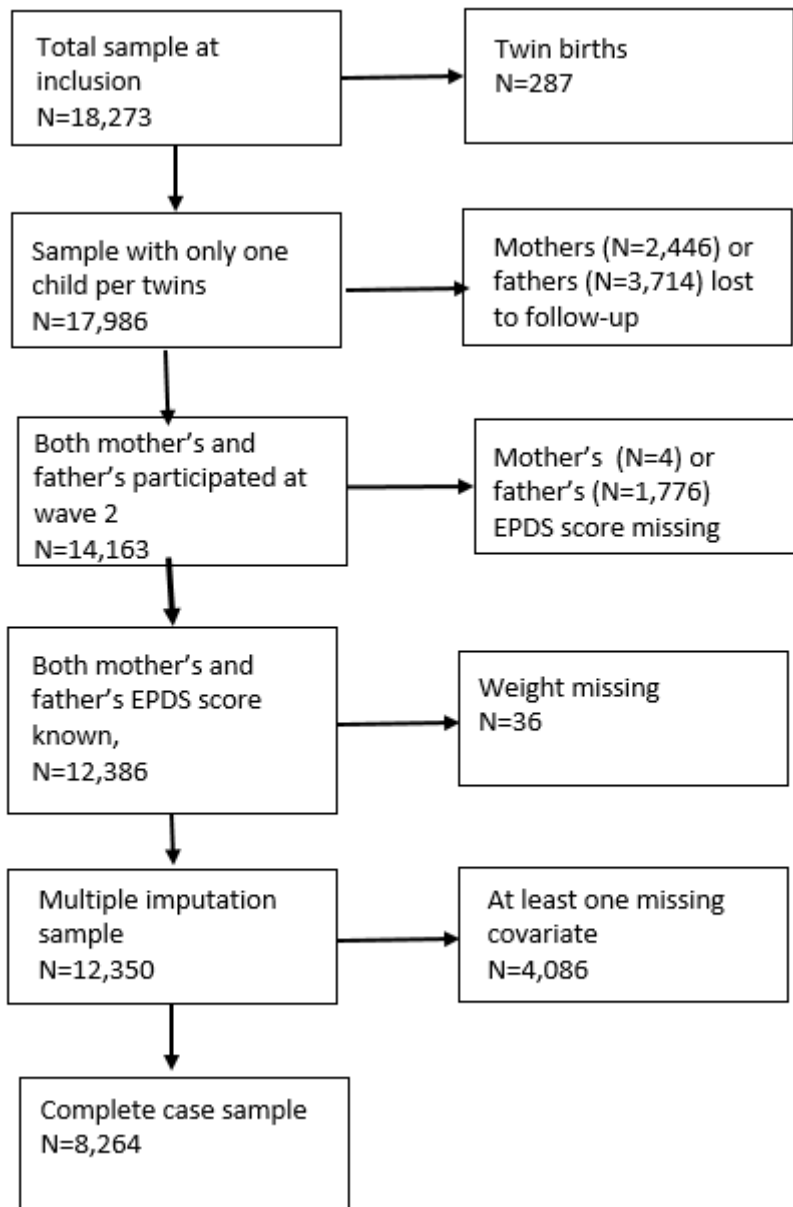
Total sample at inclusion
N=18,273

Twin births
N=287

Sample with only one child per twins
N=17,986

Mothers (N=2,446) or fathers (N=3,714) lost to follow-up

Both mother's and father's participated at wave 2
N=14,163

Mother's (N=4) or father's (N=1,776) EPDS score missing

Both mother's and father's EPDS score known,
N=12,386

Weight missing
N=36

Multiple imputation sample
N=12,350

At least one missing covariate
N=4,086

Complete case sample
N=8,264